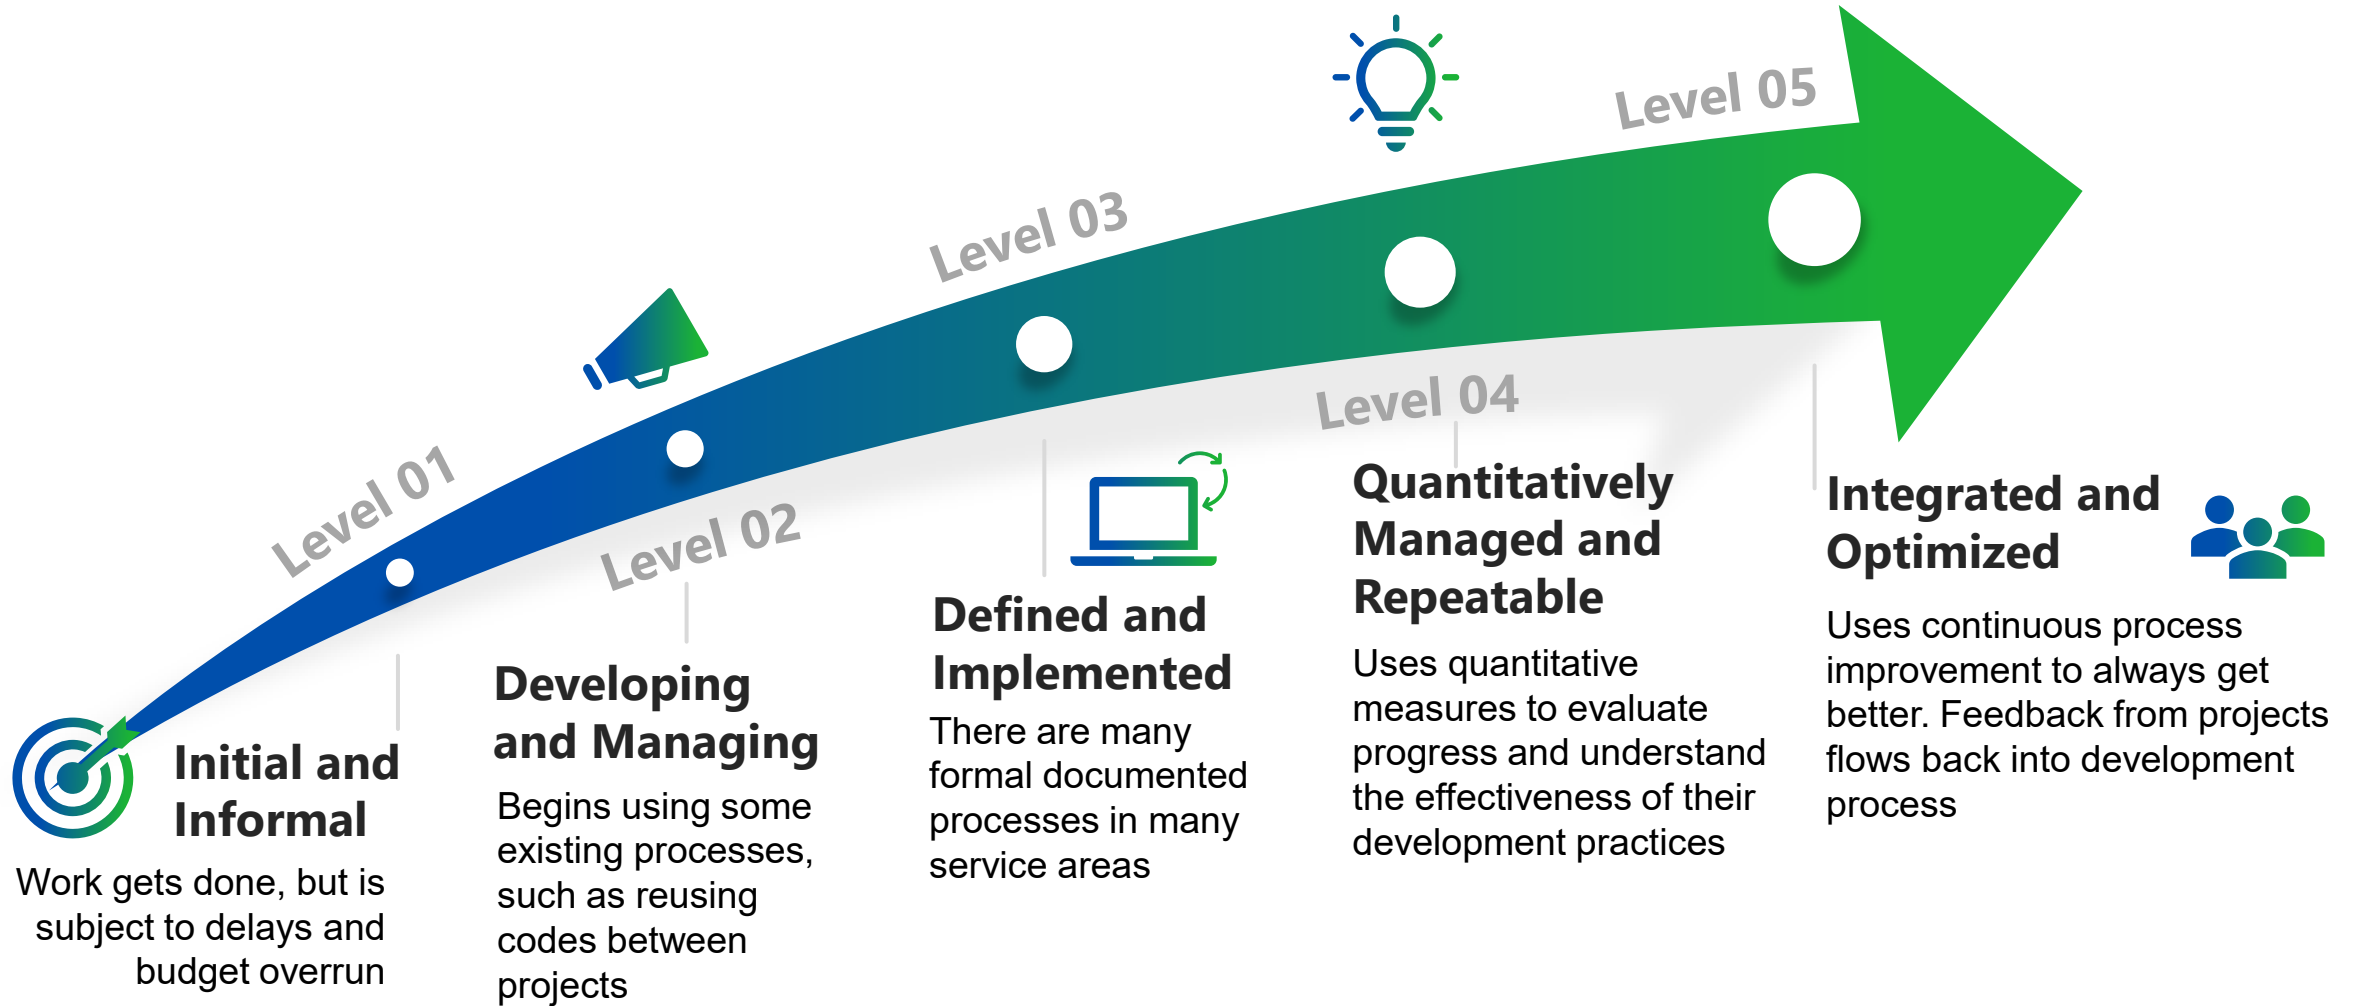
Level 01

Initial and Informal

Work gets done, but is subject to delays and budget overrun

Level 02

Developing and Managing

Begins using some existing processes, such as reusing codes between projects

Level 03

Defined and Implemented

There are many formal documented processes in many service areas

Level 04

Quantitatively Managed and Repeatable

Uses quantitative measures to evaluate progress and understand the effectiveness of their development practices

Level 05

Integrated and Optimized

Uses continuous process improvement to always get better. Feedback from projects flows back into development process